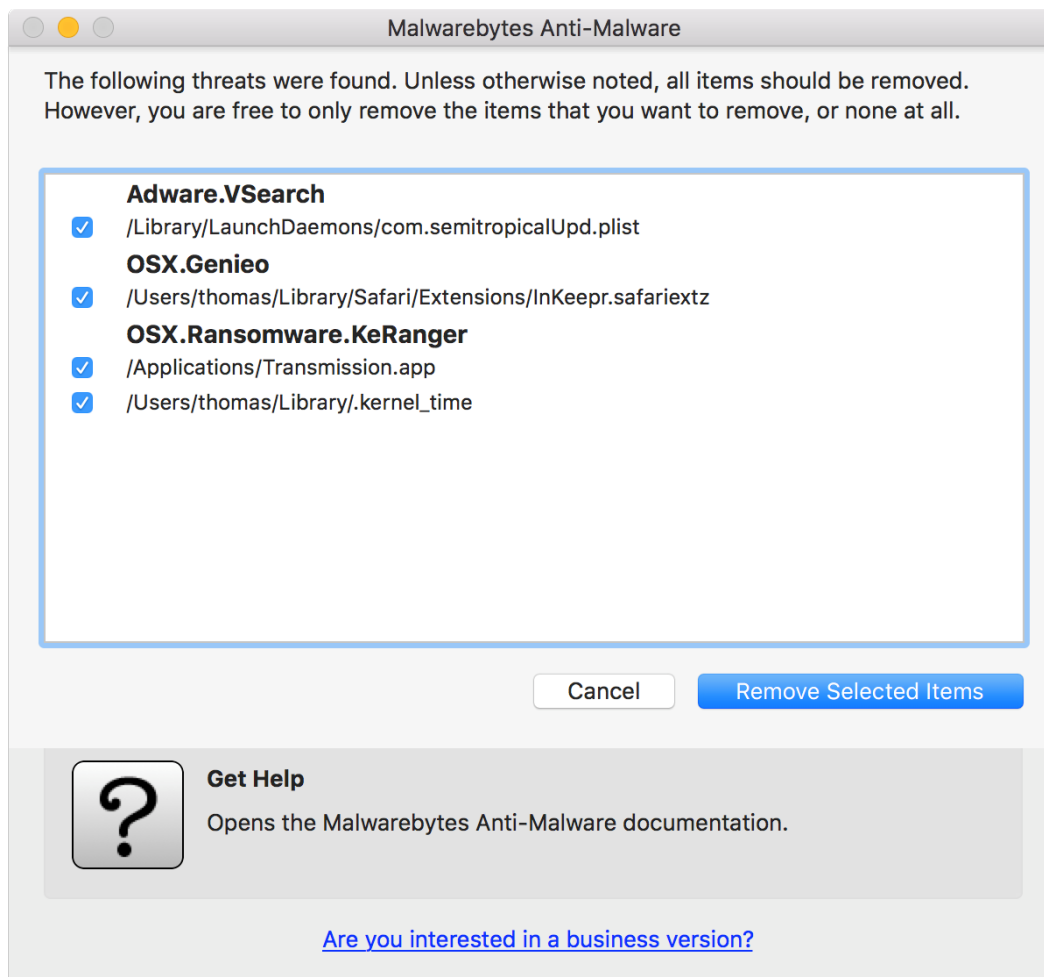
Malwarebytes Anti-Malware

The following threats were found. Unless otherwise noted, all items should be removed. However, you are free to only remove the items that you want to remove, or none at all.

Adware.VSearch
/Library/LaunchDaemons/com.semitropicalUpd.plist
OSX.Genieo
/Users/thomas/Library/Safari/Extensions/InKeepr.safariextz
OSX.Ransomware.KeRanger
/Applications/Transmission.app
/Users/thomas/Library/.kernel_time

Cancel
Remove Selected Items

?
Get Help
Opens the Malwarebytes Anti-Malware documentation.

Are you interested in a business version?